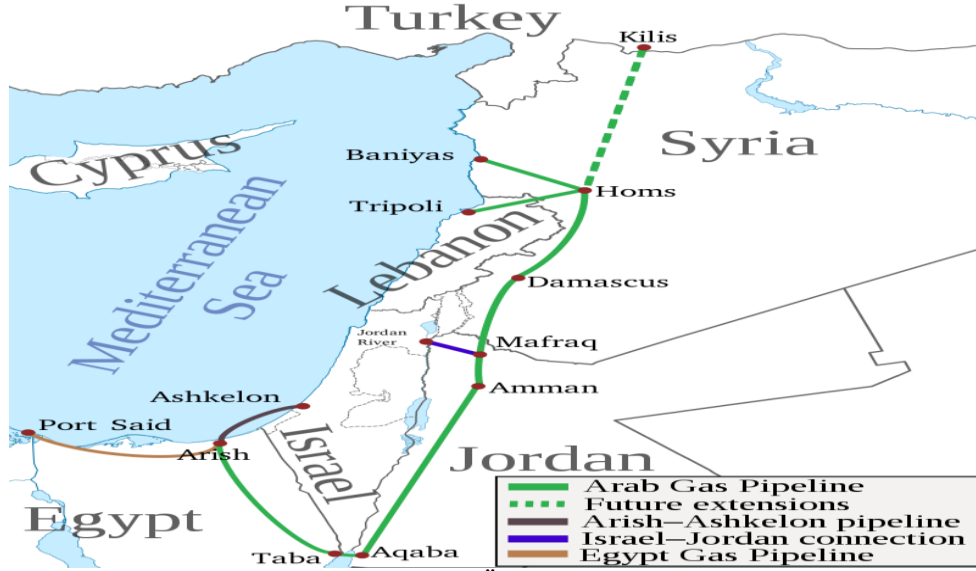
Turkey
Kilis
Syria
Cyprus
Baniyas
Homs
Tripoli
Mediterranean Sea
Lebanon
Damascus
Jordan River
Mafraq
Amman
Ashkelon
Port Said
Arish
Israel
Jordan
Egypt
Taba
Aqaba

Arab Gas Pipeline
Future extensions
Arish–Ashkelon pipeline
Israel–Jordan connection
Egypt Gas Pipeline